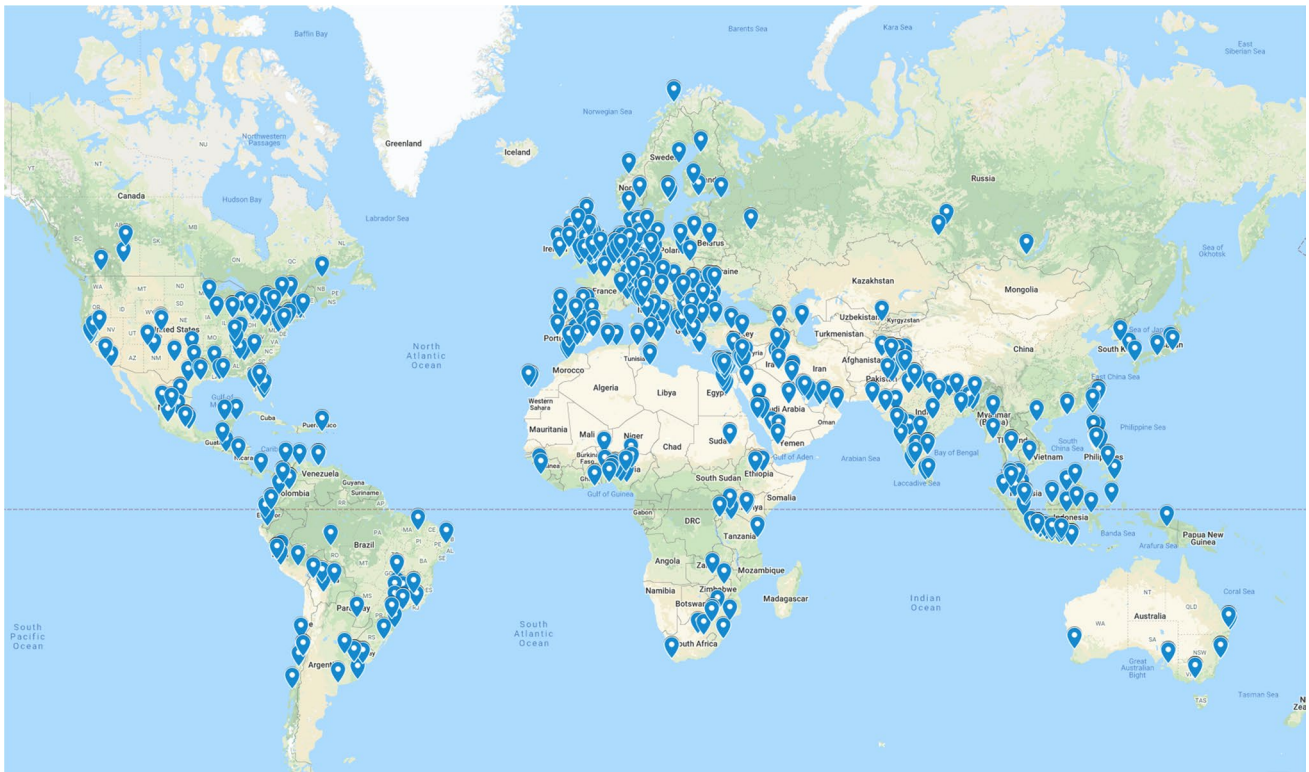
Baffin Bay
Greenland
Barents Sea
Kara Sea
East Siberian Sea
Norwegian Sea
Iceland
Northwestern Passages
Swede
Canada
Hudson Bay
Russia
Labrador Sea
Ireland
Belarus
Sea of Okhotsk
Kazakhstan
Mongolia
France
Ukraine
Uzbekistan
Kyrgyzstan
Turkmenistan
United States
North Atlantic Ocean
Portugal
Tunisia
Afghanistan
Iran
China
Sea of Japan
South Korea
Japan
Morocco
Algeria
Libya
Egypt
Pakistan
East China Sea
Western Sahara
Saudi Arabia
India
Myanmar (Burma)
Philippine Sea
Gulf of Mexico
Cuba
Puerto Rico
Mauritania
Mali
Niger
Chad
Sudan
Oman
Yemen
Thailand
Vietnam
South China Sea
Philippines
Guatemala
Nicaragua
Venezuela
Colombia
Guyana
Suriname
Burkina Faso
Gulf of Guinea
Gulf of Aden
Ethiopia
Arabian Sea
Bay of Bengal
South Sudan
Somalia
Laccadive Sea
Gabon
DRC
Kenya
Indonesia
Banda Sea
Papua New Guinea
Arafura Sea
Brazil
Tanzania
Angola
Zambia
Mozambique
Namibia
Zimbabwe
Botswana
Madagascar
South Pacific Ocean
South Atlantic Ocean
Paraguay
Indian Ocean
Coral Sea
Australia
WA
SA
QLD
NSW
South Africa
Argentina
Great Australian Bight
Tasman Sea
TAS